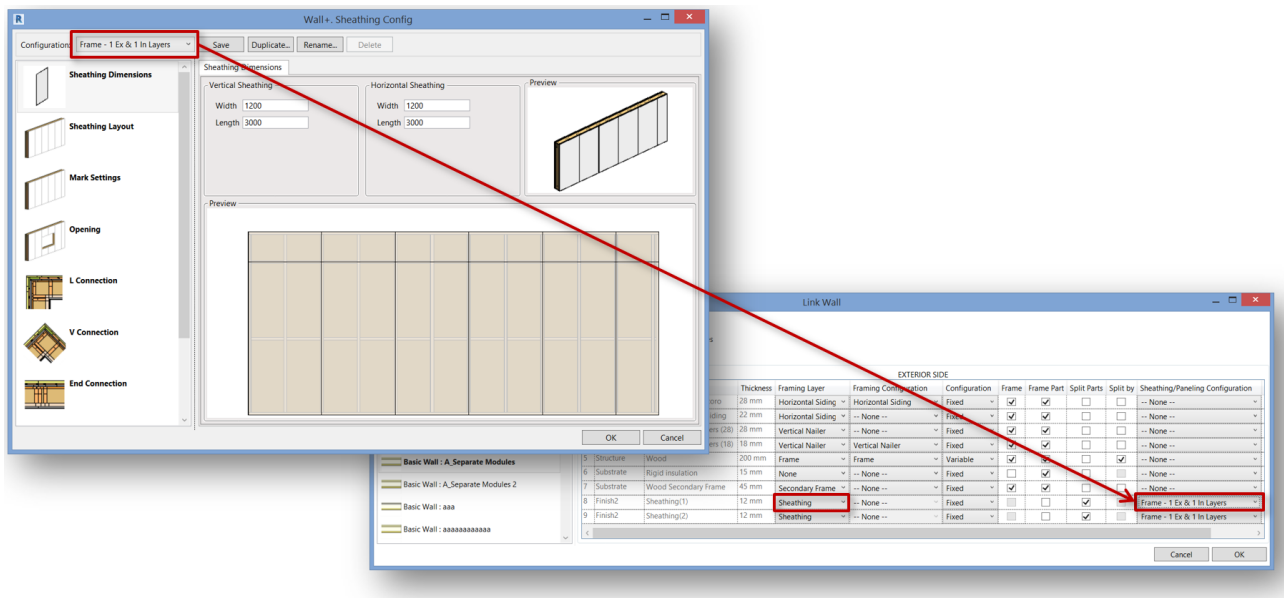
R Wall+. Sheathing Config

Configuration: Frame - 1 Ex & 1 In Layers | Save | Duplicate... | Rename... | Delete

Sheathing Dimensions
Sheathing Layout
Mark Settings
Opening
L Connection
V Connection
End Connection

Sheathing Dimensions

Vertical Sheathing
Width 1200
Length 3000

Horizontal Sheathing
Width 1200
Length 3000

Preview

Preview

OK | Cancel

Link Wall

s

EXTERIOR SIDE

| | | | Thickness | Framing Layer | Framing Configuration | Configuration | Frame | Frame Part | Split Parts | Split by | Sheathing/Paneling Configuration |
|---|---|---|---|---|---|---|---|---|---|---|---|
| | | oro | 28 mm | Horizontal Siding | Horizontal Siding | Fixed | ☑ | ☑ | ☐ | ☐ | -- None -- |
| | | iding | 22 mm | Horizontal Siding | -- None -- | Fixed | ☑ | ☑ | ☐ | ☐ | -- None -- |
| | | ers (28) | 28 mm | Vertical Nailer | -- None -- | Fixed | ☑ | ☑ | ☐ | ☐ | -- None -- |
| | | ers (18) | 18 mm | Vertical Nailer | Vertical Nailer | Fixed | ☑ | ☑ | ☐ | ☐ | -- None -- |
| 5 | Structure | Wood | 200 mm | Frame | Frame | Variable | ☑ | ☑ | ☐ | ☑ | -- None -- |
| 6 | Substrate | Rigid insulation | 15 mm | None | -- None -- | Fixed | ☐ | ☑ | ☐ | ☐ | -- None -- |
| 7 | Substrate | Wood Secondary Frame | 45 mm | Secondary Frame | -- None -- | Fixed | ☑ | ☑ | ☐ | ☐ | -- None -- |
| 8 | Finish2 | Sheathing(1) | 12 mm | Sheathing | -- None -- | Fixed | ☐ | ☐ | ☑ | ☐ | Frame - 1 Ex & 1 In Layers |
| 9 | Finish2 | Sheathing(2) | 12 mm | Sheathing | -- None -- | Fixed | ☐ | ☐ | ☑ | ☐ | Frame - 1 Ex & 1 In Layers |

Basic Wall : A_Separate Modules
Basic Wall : A_Separate Modules 2
Basic Wall : aaa
Basic Wall : aaaaaaaaaaaa

Cancel | OK